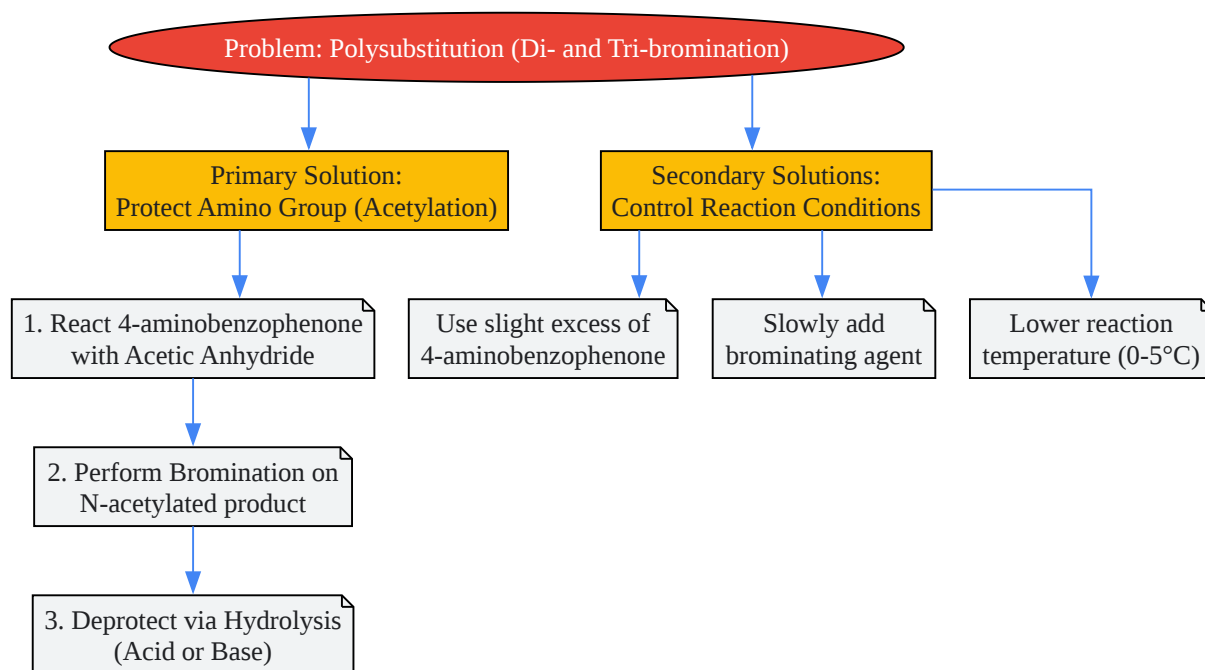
Problem: Polysubstitution (Di- and Tri-bromination)

Primary Solution:
Protect Amino Group (Acetylation)

Secondary Solutions:
Control Reaction Conditions

1. React 4-aminobenzophenone with Acetic Anhydride

Use slight excess of 4-aminobenzophenone

Slowly add brominating agent

Lower reaction temperature (0-5°C)

2. Perform Bromination on N-acetylated product

3. Deprotect via Hydrolysis (Acid or Base)